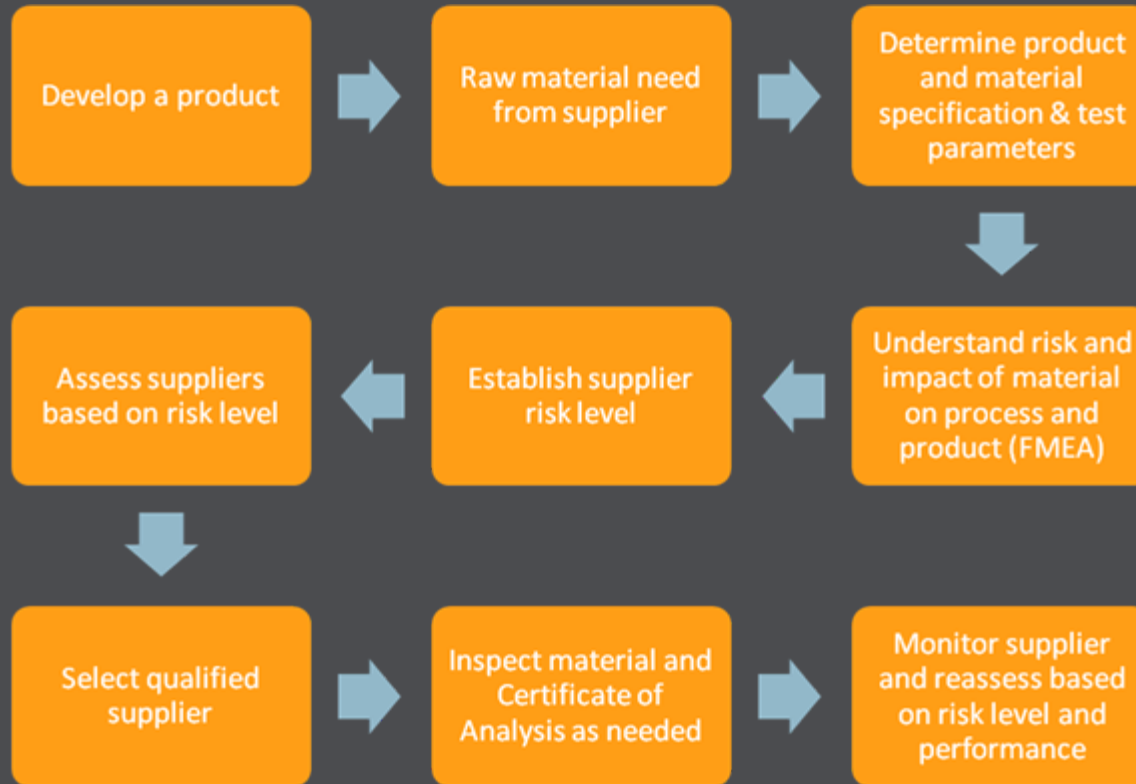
Develop a product

Raw material need from supplier

Determine product and material specification & test parameters

Understand risk and impact of material on process and product (FMEA)

Establish supplier risk level

Assess suppliers based on risk level

Select qualified supplier

Inspect material and Certificate of Analysis as needed

Monitor supplier and reassess based on risk level and performance